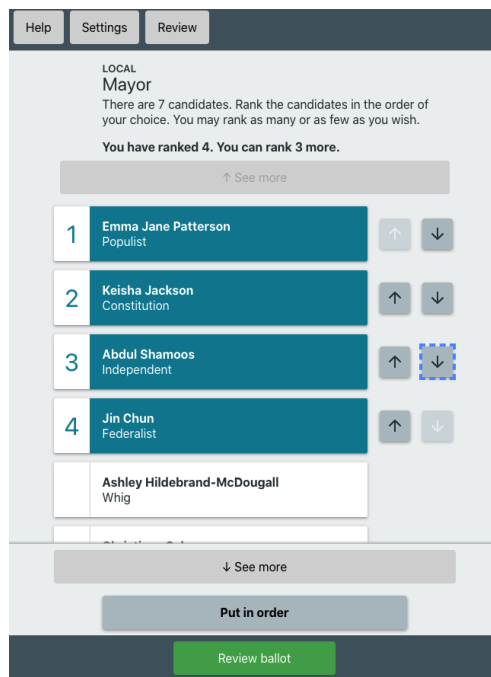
Help Settings Review

LOCAL
Mayor
There are 7 candidates. Rank the candidates in the order of your choice. You may rank as many or as few as you wish.

You have ranked 4. You can rank 3 more.

↑ See more

1 Emma Jane Patterson
Populist

2 Keisha Jackson
Constitution

3 Abdul Shamoos
Independent

4 Jin Chun
Federalist

Ashley Hildebrand-McDougall
Whig

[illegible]

↓ See more

Put in order

Review ballot